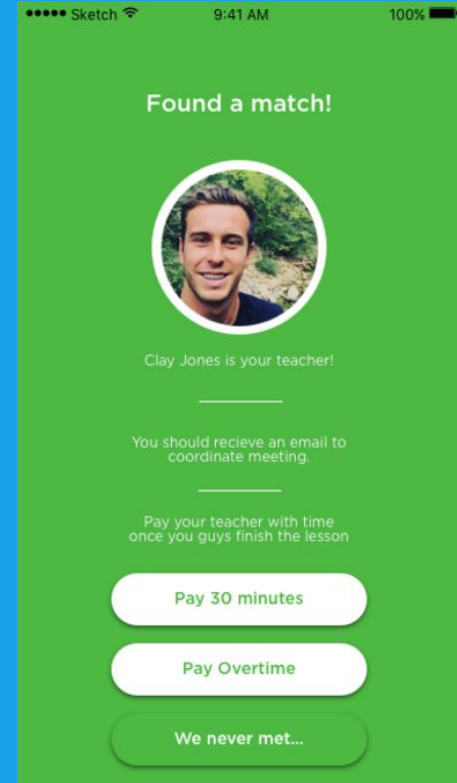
●●●●● Sketch 9:41 AM 100%

Found a match!

Clay Jones is your teacher!

You should recieve an email to coordinate meeting.

Pay your teacher with time once you guys finish the lesson

Pay 30 minutes

Pay Overtime

We never met...